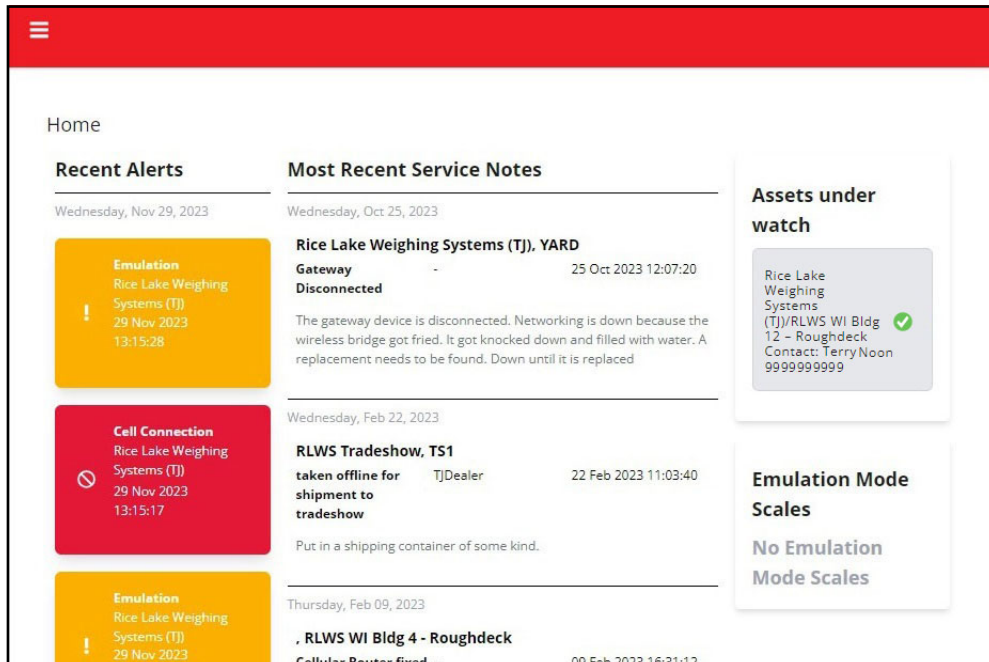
Home

Recent Alerts

Wednesday, Nov 29, 2023

Emulation
Rice Lake Weighing Systems (TJ)
29 Nov 2023
13:15:28

Cell Connection
Rice Lake Weighing Systems (TJ)
29 Nov 2023
13:15:17

Emulation
Rice Lake Weighing Systems (TJ)
29 Nov 2023

Most Recent Service Notes

Wednesday, Oct 25, 2023

Rice Lake Weighing Systems (TJ), YARD

Gateway Disconnected - 25 Oct 2023 12:07:20

The gateway device is disconnected. Networking is down because the wireless bridge got fried. It got knocked down and filled with water. A replacement needs to be found. Down until it is replaced

Wednesday, Feb 22, 2023

RLWS Tradeshow, TS1

taken offline for shipment to tradeshow TJDealer 22 Feb 2023 11:03:40

Put in a shipping container of some kind.

Thursday, Feb 09, 2023

, RLWS WI Bldg 4 - Roughdeck

Cellular Router fried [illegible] 09 Feb 2023 16:31:12

Assets under watch

Rice Lake Weighing Systems (TJ)/RLWS WI Bldg 12 – Roughdeck
Contact: Terry Noon 9999999999

Emulation Mode Scales

No Emulation Mode Scales